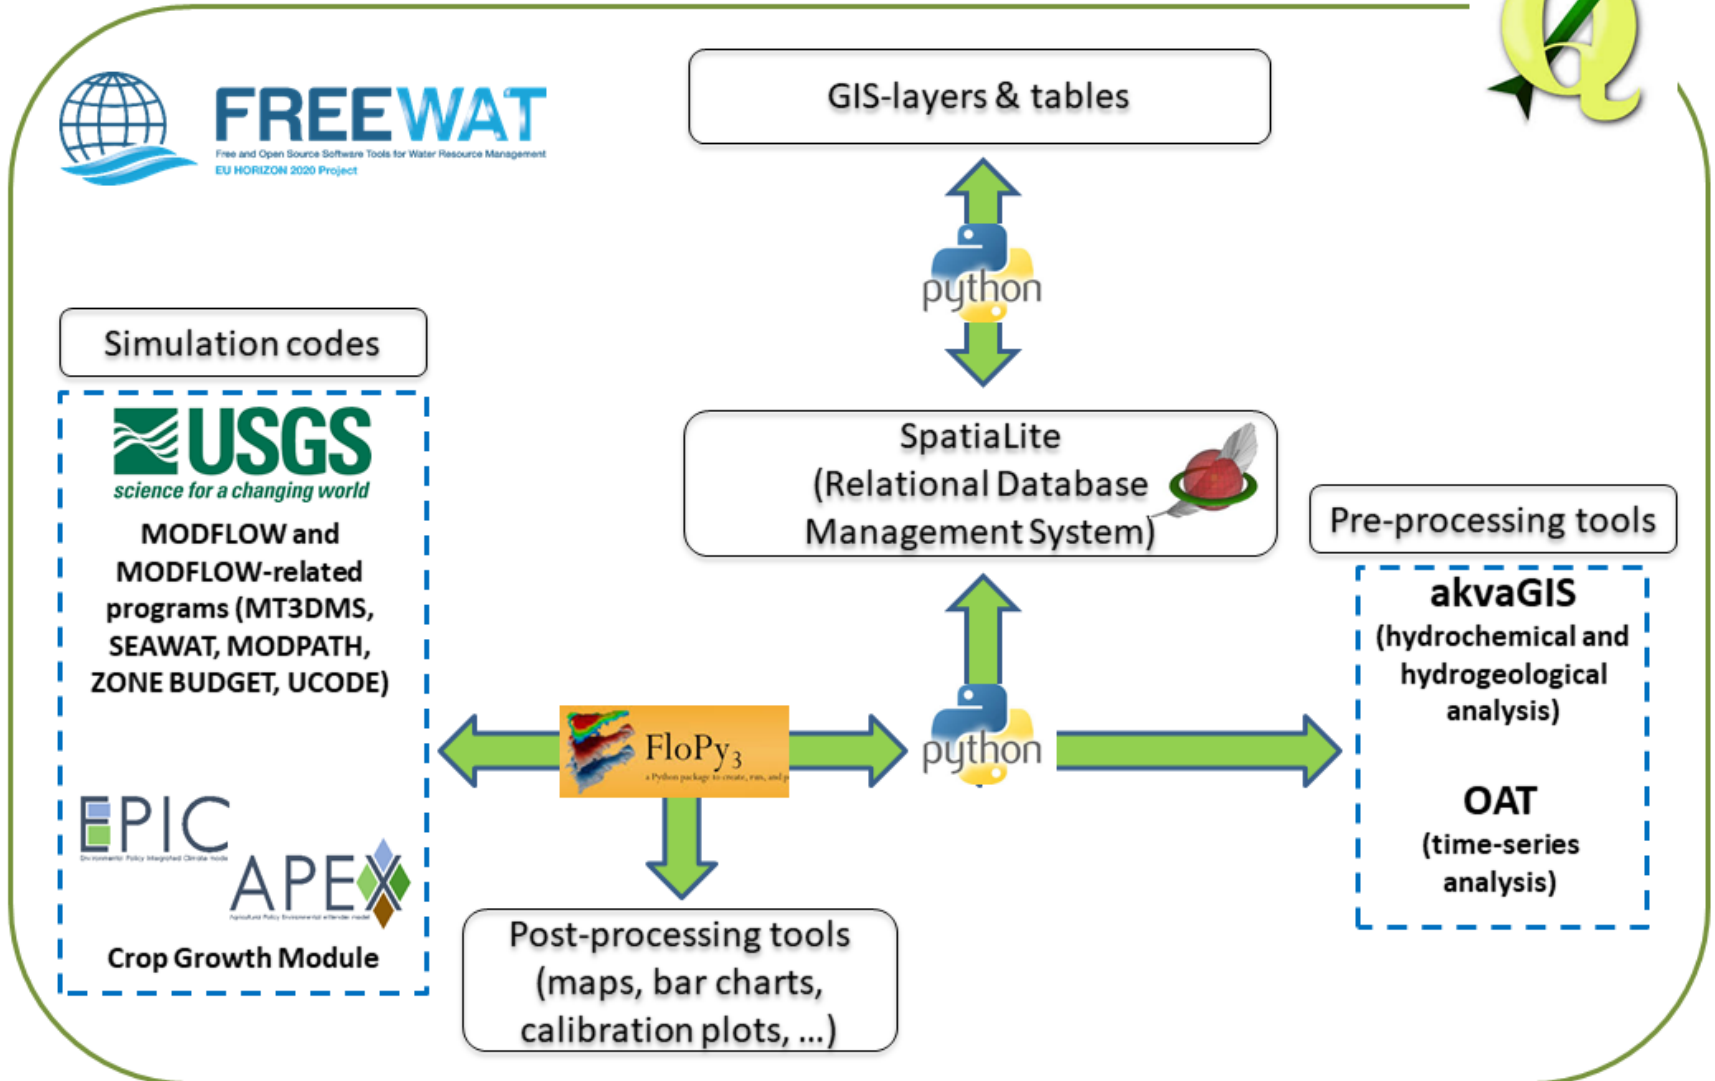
FREEWAT
Free and Open Source Software Tools for Water Resource Management
EU HORIZON 2020 Project

GIS-layers & tables

python

Simulation codes

USGS
science for a changing world

MODFLOW and MODFLOW-related programs (MT3DMS, SEAWAT, MODPATH, ZONE BUDGET, UCODE)

SpatiaLite
(Relational Database Management System)

Pre-processing tools

akvaGIS
(hydrochemical and hydrogeological analysis)

OAT
(time-series analysis)

FloPy3
a Python package to create, run, and p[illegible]

python

EPIC
Environmental Policy Integrated Climate model

APEX
Agricultural Policy Environmental eXtender model

Crop Growth Module

Post-processing tools (maps, bar charts, calibration plots, ...)